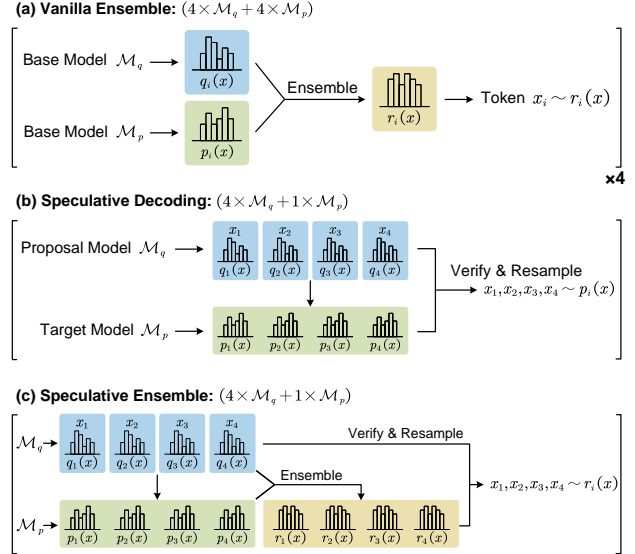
(a) Vanilla Ensemble: $(4\times\mathcal{M}_q + 4\times\mathcal{M}_p)$

Base Model $\mathcal{M}_q$

$q_i(x)$

Ensemble

$r_i(x)$

Token $x_i \sim r_i(x)$

Base Model $\mathcal{M}_p$

$p_i(x)$

×4

(b) Speculative Decoding: $(4\times\mathcal{M}_q + 1\times\mathcal{M}_p)$

Proposal Model $\mathcal{M}_q$

$x_1$ $x_2$ $x_3$ $x_4$

$q_1(x)$ $q_2(x)$ $q_3(x)$ $q_4(x)$

Verify & Resample

$x_1, x_2, x_3, x_4 \sim p_i(x)$

Target Model $\mathcal{M}_p$

$p_1(x)$ $p_2(x)$ $p_3(x)$ $p_4(x)$

(c) Speculative Ensemble: $(4\times\mathcal{M}_q + 1\times\mathcal{M}_p)$

$\mathcal{M}_q$

$x_1$ $x_2$ $x_3$ $x_4$

$q_1(x)$ $q_2(x)$ $q_3(x)$ $q_4(x)$

Verify & Resample

Ensemble

$x_1, x_2, x_3, x_4 \sim r_i(x)$

$\mathcal{M}_p$

$p_1(x)$ $p_2(x)$ $p_3(x)$ $p_4(x)$

$r_1(x)$ $r_2(x)$ $r_3(x)$ $r_4(x)$